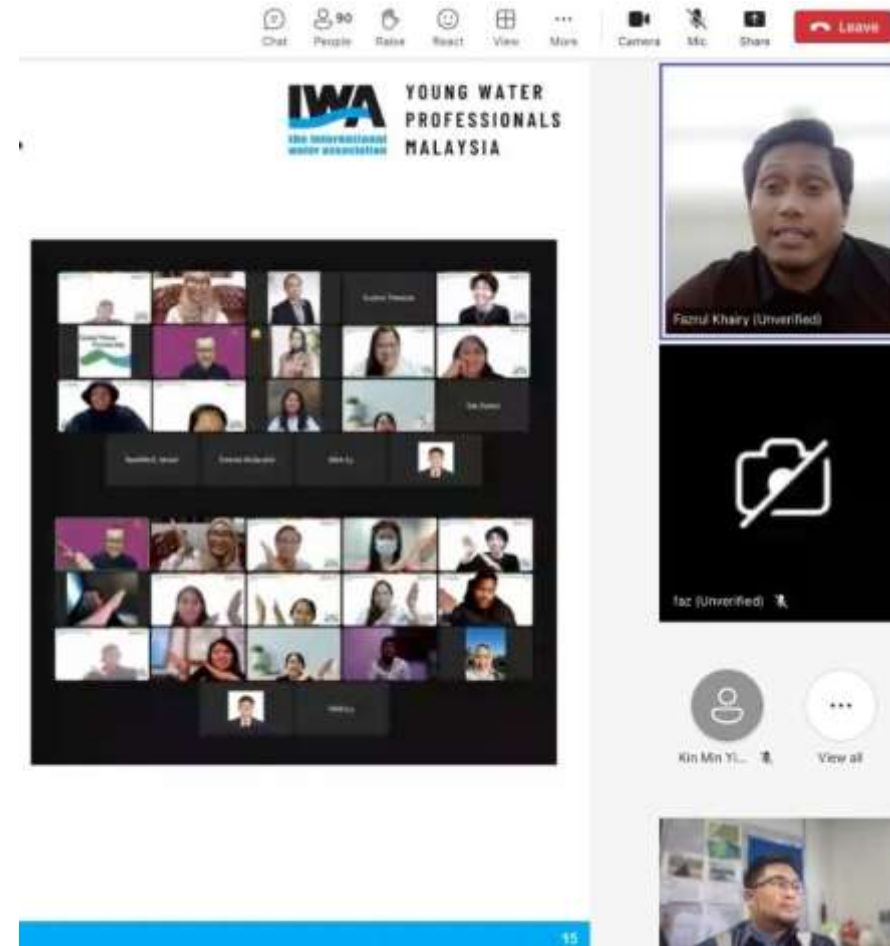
Chat 90 People Raise React View More Camera Mic Share Leave

IWA the international water association YOUNG WATER PROFESSIONALS MALAYSIA

Fazrul Khairy (Unverified)

faz (Unverified)

Kin Min Yi... View all

15